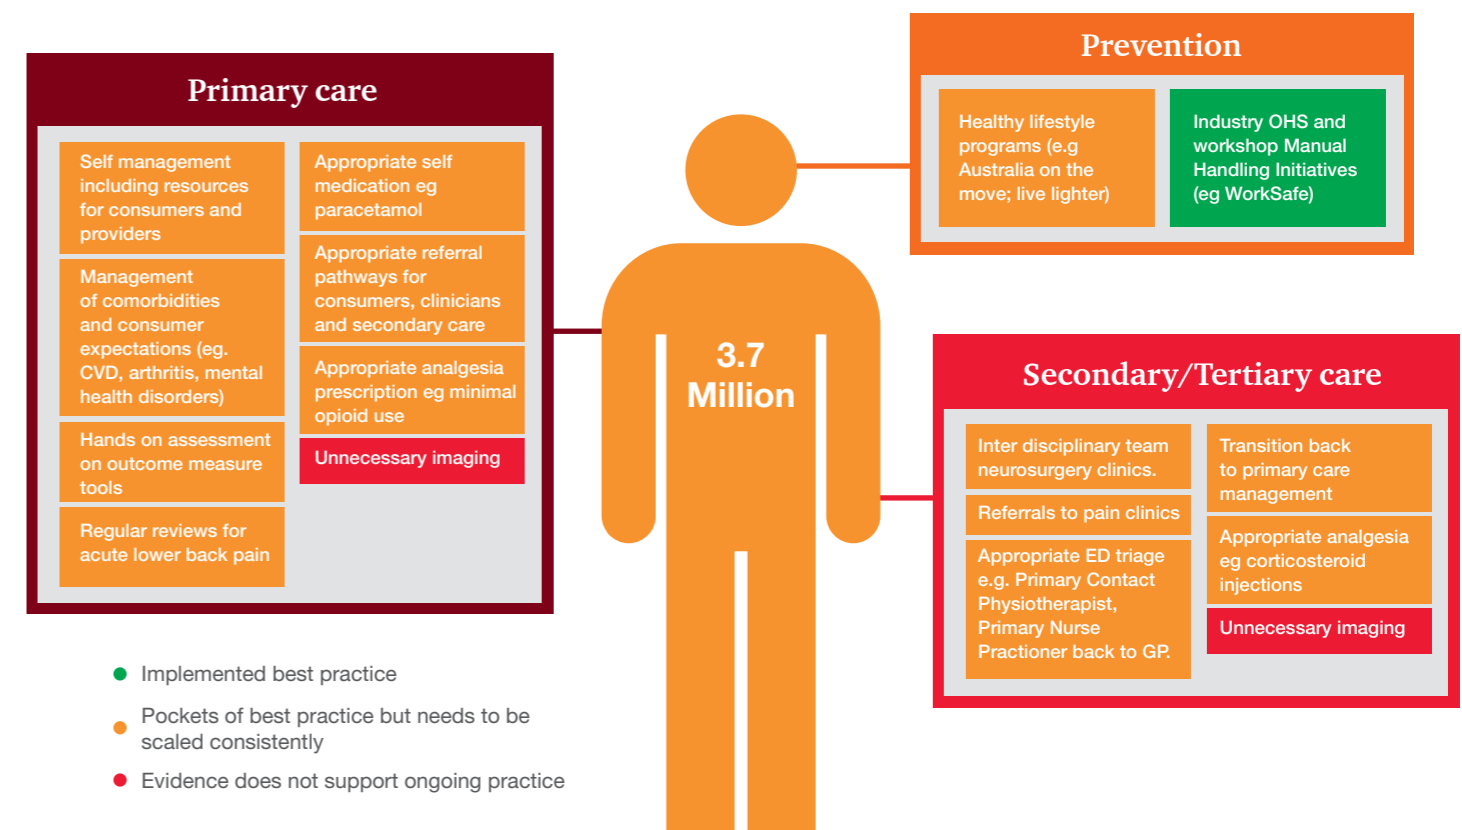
Primary care

Self management including resources for consumers and providers

Management of comorbidities and consumer expectations (eg. CVD, arthritis, mental health disorders)

Hands on assessment on outcome measure tools

Regular reviews for acute lower back pain

Appropriate self medication eg paracetamol

Appropriate referral pathways for consumers, clinicians and secondary care

Appropriate analgesia prescription eg minimal opioid use

Unnecessary imaging

3.7 Million

Prevention

Healthy lifestyle programs (e.g Australia on the move; live lighter)

Industry OHS and workshop Manual Handling Initiatives (eg WorkSafe)

Secondary/Tertiary care

Inter disciplinary team neurosurgery clinics.

Referrals to pain clinics

Appropriate ED triage e.g. Primary Contact Physiotherapist, Primary Nurse Practioner back to GP.

Transition back to primary care management

Appropriate analgesia eg corticosteroid injections

Unnecessary imaging

Implemented best practice

Pockets of best practice but needs to be scaled consistently

Evidence does not support ongoing practice